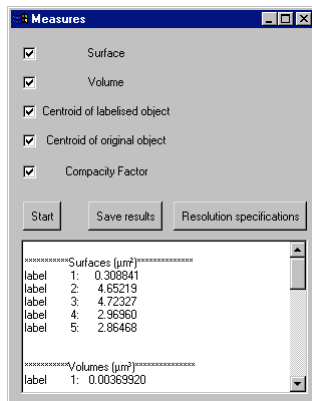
Measures

Surface

Volume

Centroid of labelised object

Centroid of original object

Compacity Factor

Start
Save results
Resolution specifications

***********Surfaces (µm²)*************
label 1: 0.308841
label 2: 4.65219
label 3: 4.72327
label 4: 2.96960
label 5: 2.86468

***********Volumes (µm³)*************
label 1: 0.00369920